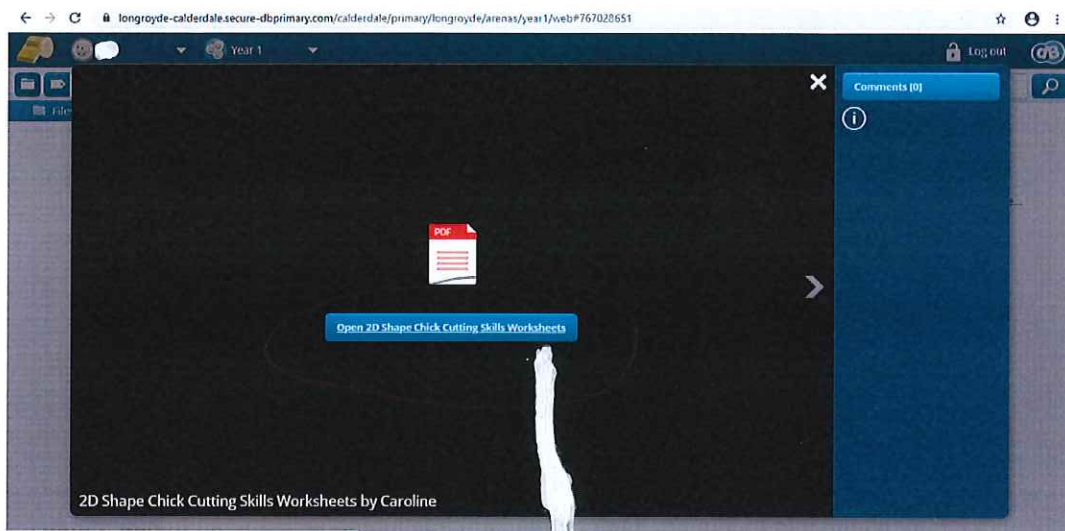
longroyde-calderdale.secure-dbprimary.com/calderdale/primary/longroyde/arenas/year1/web#767028651

Year 1

Log out

File

Comments (0)

PDF

Open 2D Shape Chick Cutting Skills Worksheets

2D Shape Chick Cutting Skills Worksheets by Caroline